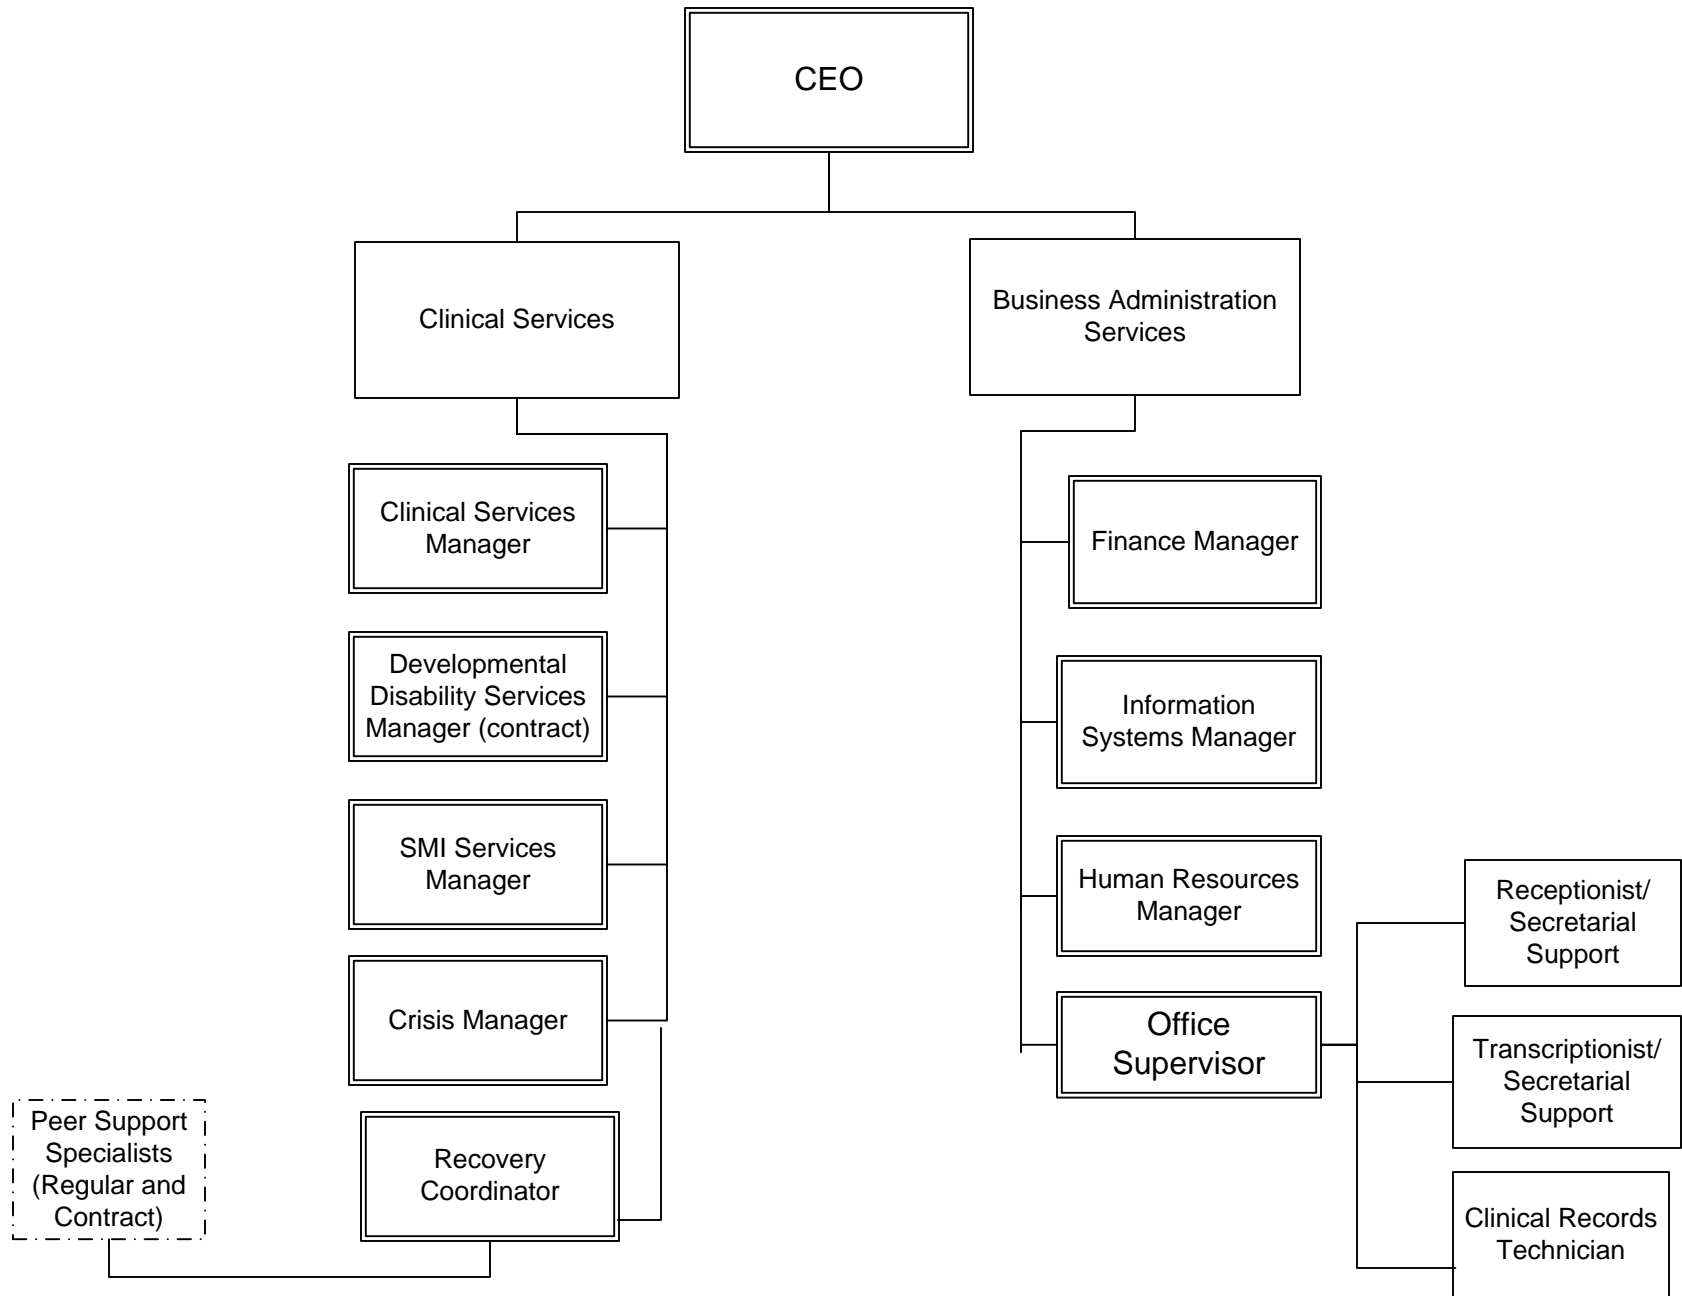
CEO

Clinical Services

Business Administration Services

Clinical Services Manager

Developmental Disability Services Manager (contract)

SMI Services Manager

Crisis Manager

Recovery Coordinator

Peer Support Specialists (Regular and Contract)

Finance Manager

Information Systems Manager

Human Resources Manager

Office Supervisor

Receptionist/ Secretarial Support

Transcriptionist/ Secretarial Support

Clinical Records Technician